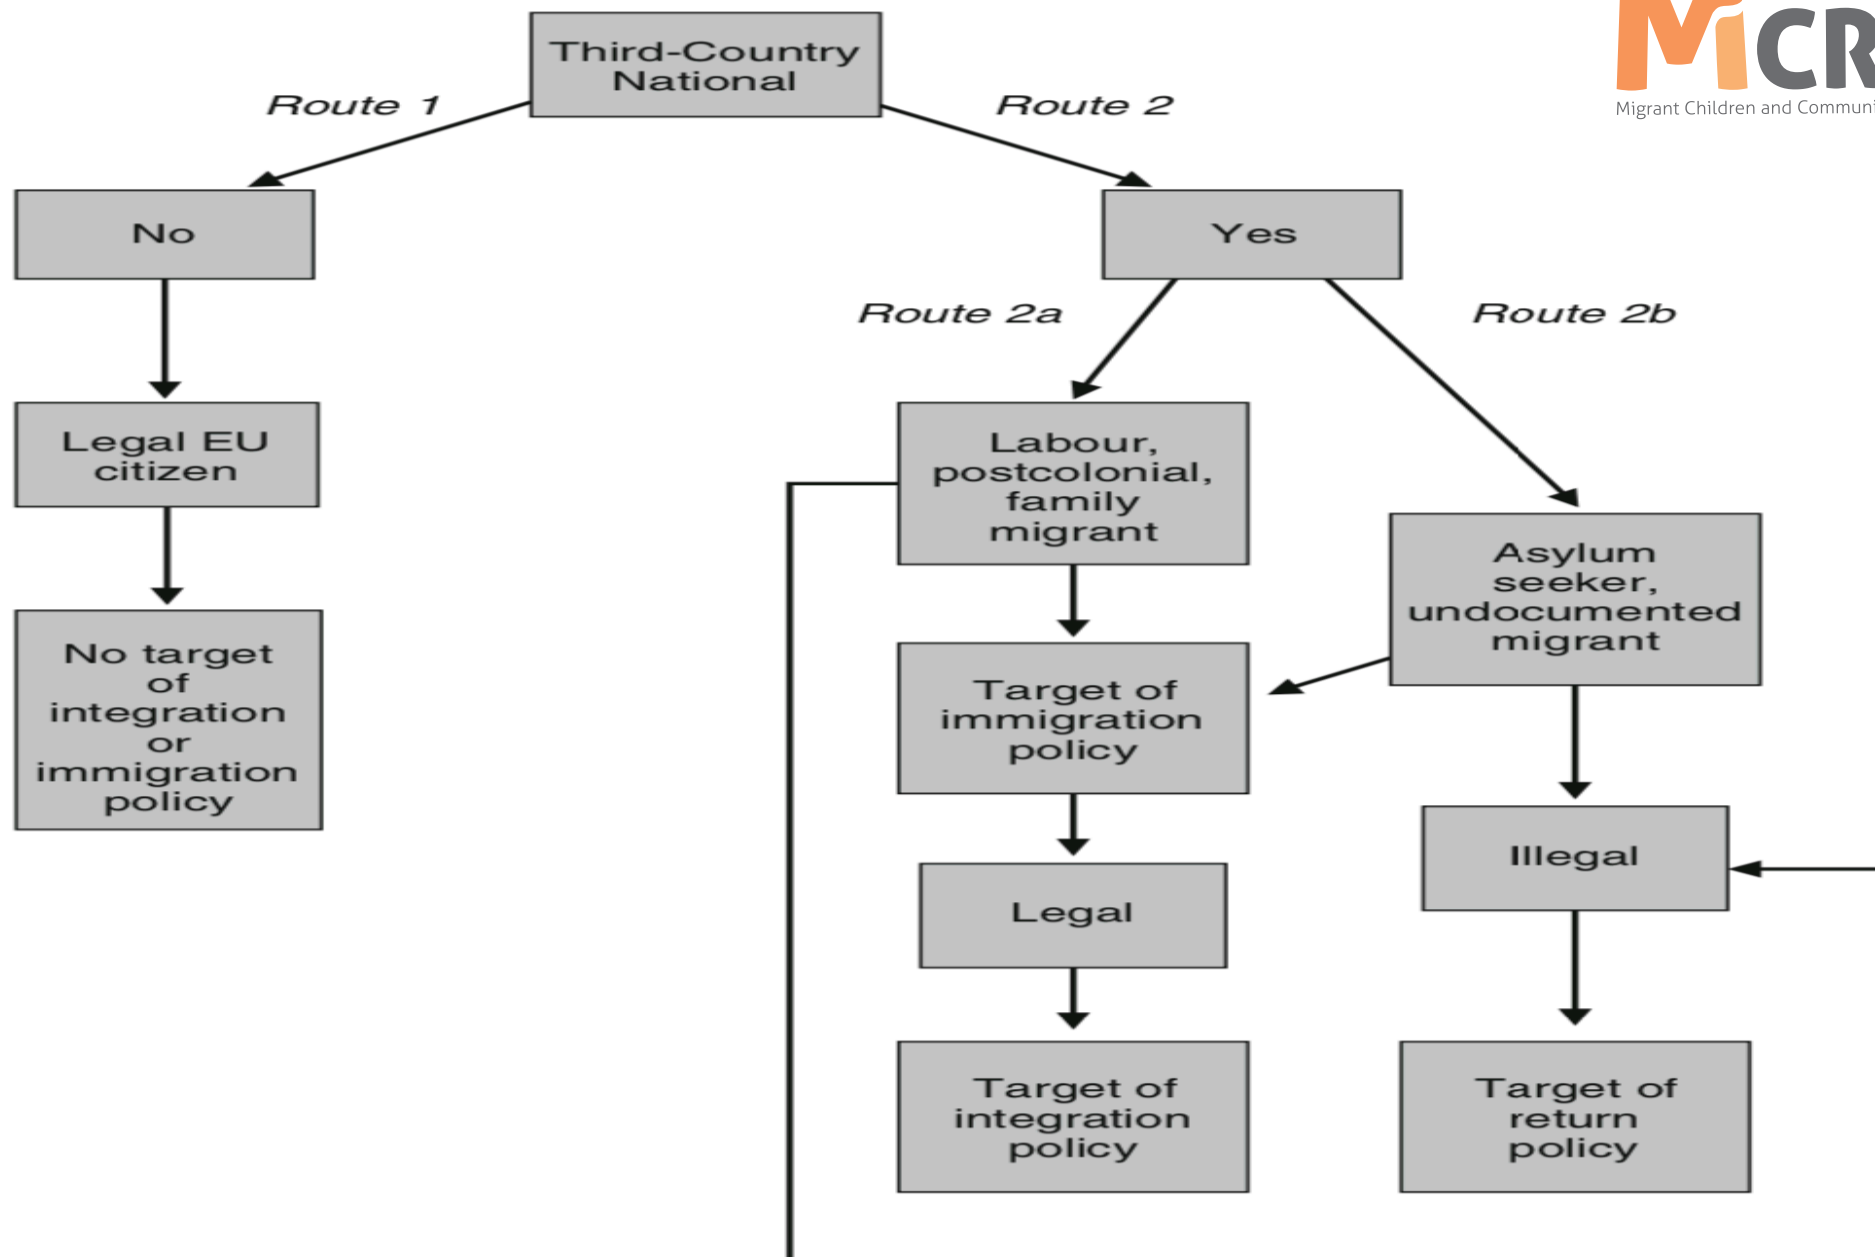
MiCR
Migrant Children and Communi

Third-Country National

Route 1

Route 2

No

Yes

Legal EU citizen

No target of integration or immigration policy

Route 2a

Route 2b

Labour, postcolonial, family migrant

Asylum seeker, undocumented migrant

Target of immigration policy

Legal

Target of integration policy

Illegal

Target of return policy